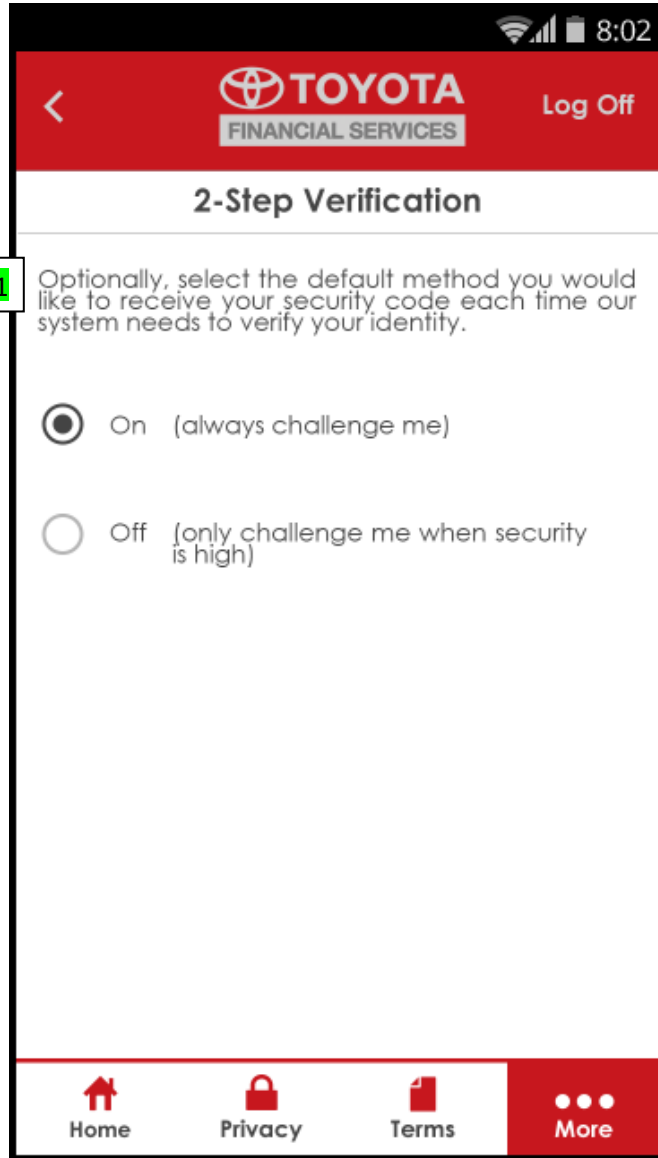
8:02

<

TOYOTA
FINANCIAL SERVICES

Log Off

2-Step Verification

1

Optionally, select the default method you would like to receive your security code each time our system needs to verify your identity.

On (always challenge me)

Off (only challenge me when security is high)

Home
Privacy
Terms
More